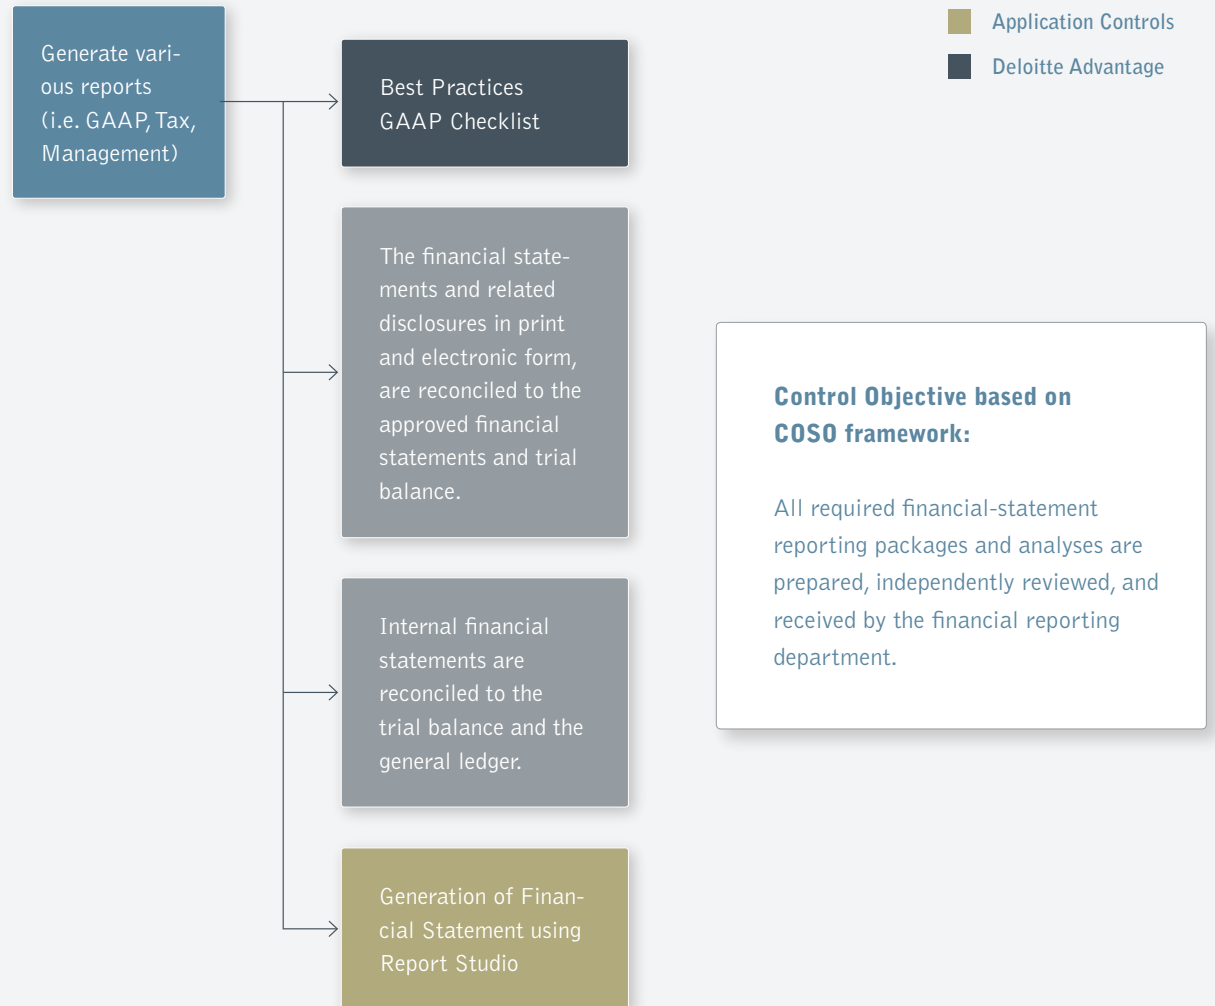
Generate various reports (i.e. GAAP, Tax, Management)

Best Practices GAAP Checklist

The financial statements and related disclosures in print and electronic form, are reconciled to the approved financial statements and trial balance.

Internal financial statements are reconciled to the trial balance and the general ledger.

Generation of Financial Statement using Report Studio

Application Controls

Deloitte Advantage

Control Objective based on COSO framework:

All required financial-statement reporting packages and analyses are prepared, independently reviewed, and received by the financial reporting department.